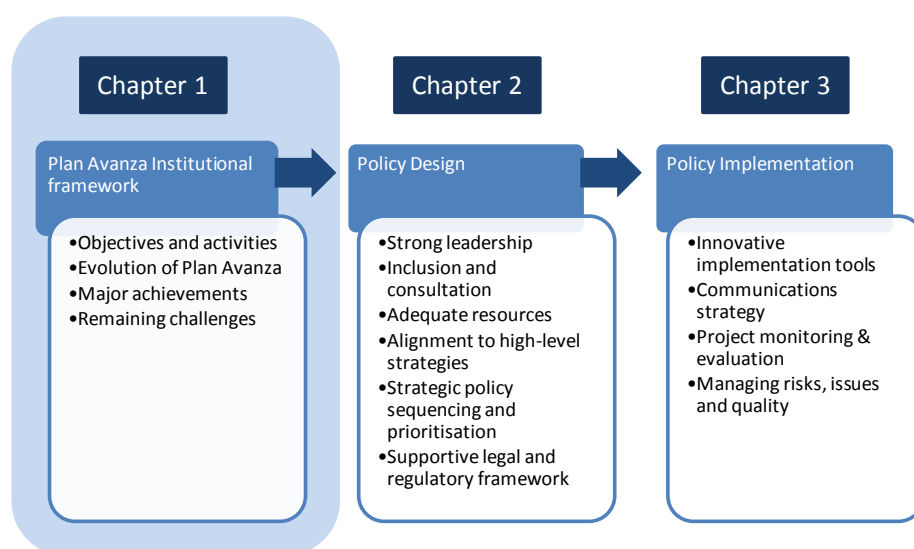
Chapter 1

Plan Avanza Institutional framework

•Objectives and activities
•Evolution of Plan Avanza
•Major achievements
•Remaining challenges

Chapter 2

Policy Design

•Strong leadership
•Inclusion and consultation
•Adequate resources
•Alignment to high-level strategies
•Strategic policy sequencing and prioritisation
•Supportive legal and regulatory framework

Chapter 3

Policy Implementation

•Innovative implementation tools
•Communications strategy
•Project monitoring & evaluation
•Managing risks, issues and quality